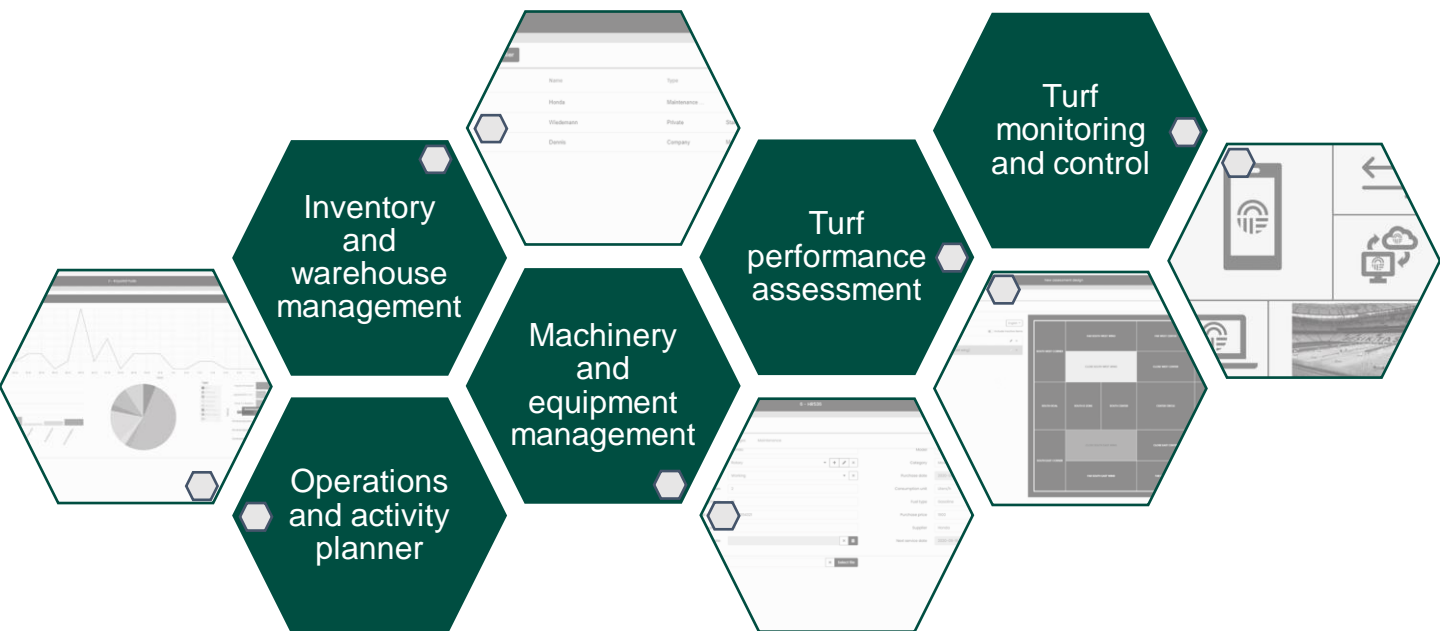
Name
Type
Honda
Maintenance...
Wiedemann
Private
Dennis
Company

Turf monitoring and control

Inventory and warehouse management

Turf performance assessment

Machinery and equipment management

Operations and activity planner

Category
Purchase date
Consumption unit
Fuel type
Purchase price
Supplier
Next service date
Select files